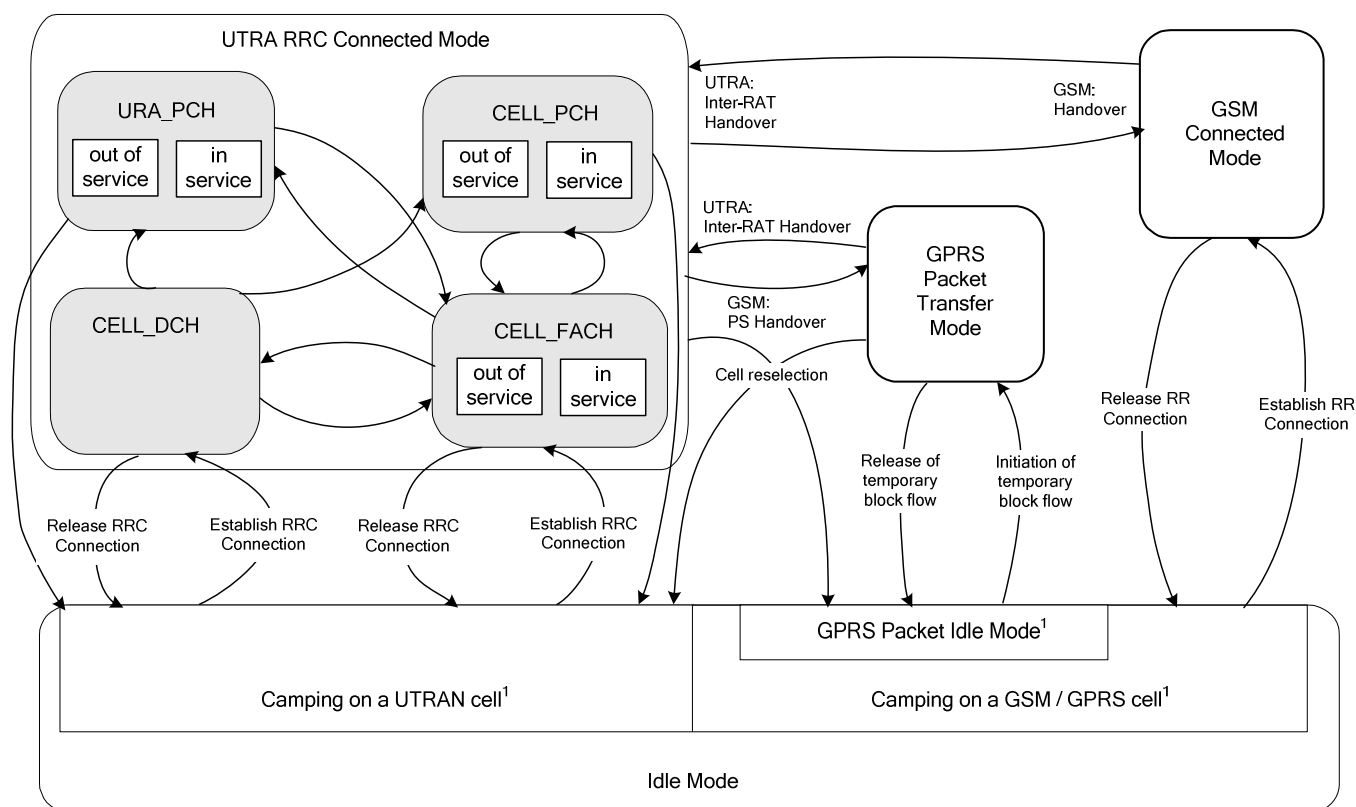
UTRA RRC Connected Mode

URA_PCH

out of service

in service

CELL_PCH

out of service

in service

CELL_DCH

CELL_FACH

out of service

in service

UTRA: Inter-RAT Handover

GSM: Handover

GSM Connected Mode

UTRA: Inter-RAT Handover

GPRS Packet Transfer Mode

GSM: PS Handover

Cell reselection

Release RR Connection

Establish RR Connection

Release of temporary block flow

Initiation of temporary block flow

Release RRC Connection

Establish RRC Connection

Release RRC Connection

Establish RRC Connection

GPRS Packet Idle Mode$^1$

Camping on a UTRAN cell$^1$

Camping on a GSM / GPRS cell$^1$

Idle Mode